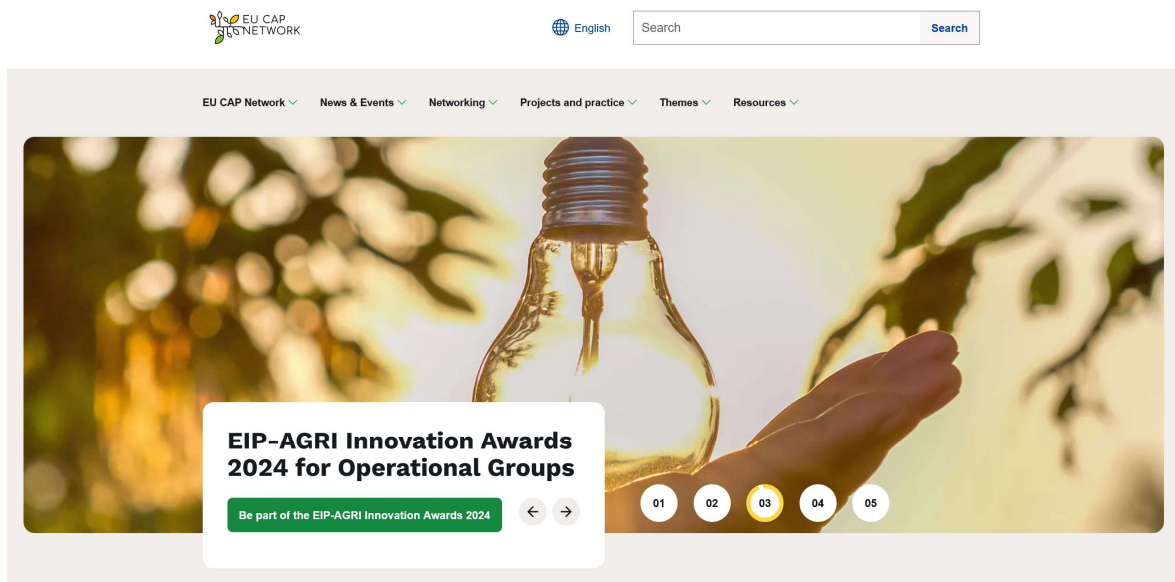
EU CAP NETWORK

English

Search

Search

EU CAP Network News & Events Networking Projects and practice Themes Resources

EIP-AGRI Innovation Awards 2024 for Operational Groups

Be part of the EIP-AGRI Innovation Awards 2024

01 02 03 04 05